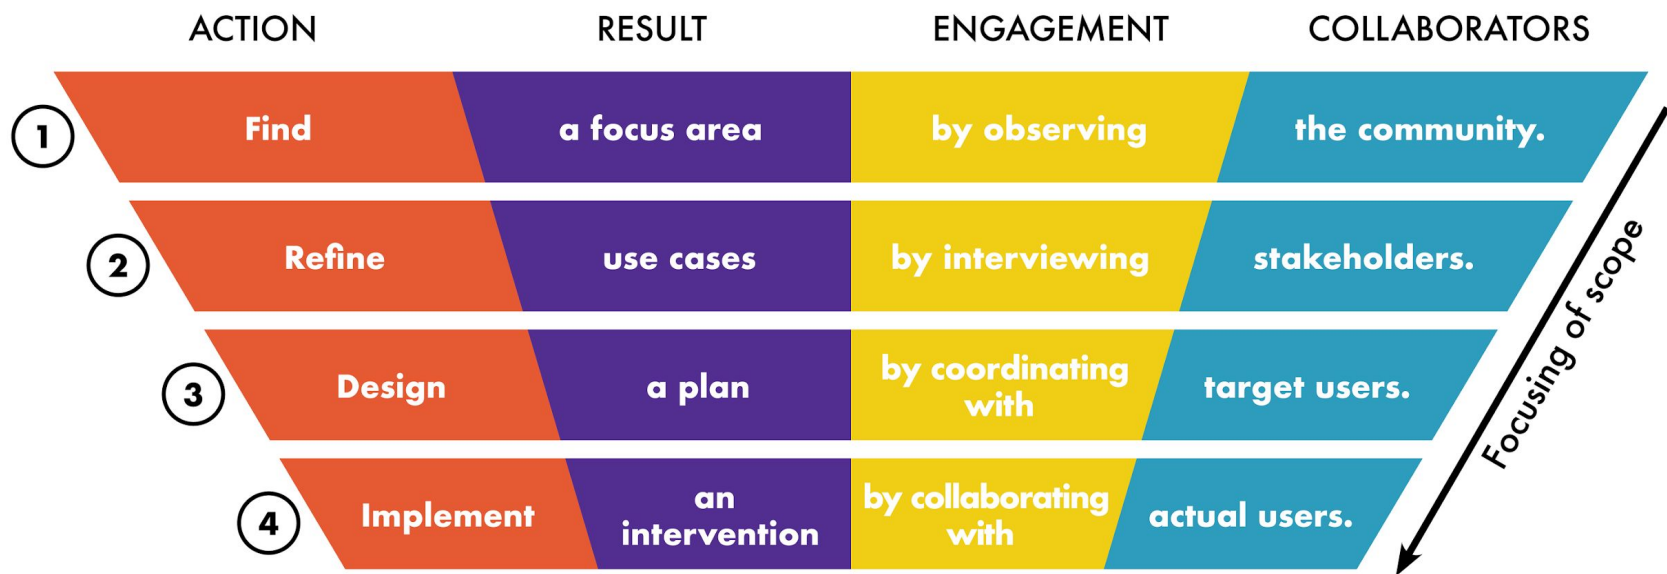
| | ACTION | RESULT | ENGAGEMENT | COLLABORATORS |
|---|---|---|---|---|
| 1 | Find | a focus area | by observing | the community. |
| 2 | Refine | use cases | by interviewing | stakeholders. |
| 3 | Design | a plan | by coordinating with | target users. |
| 4 | Implement | an intervention | by collaborating with | actual users. |

Focusing of scope